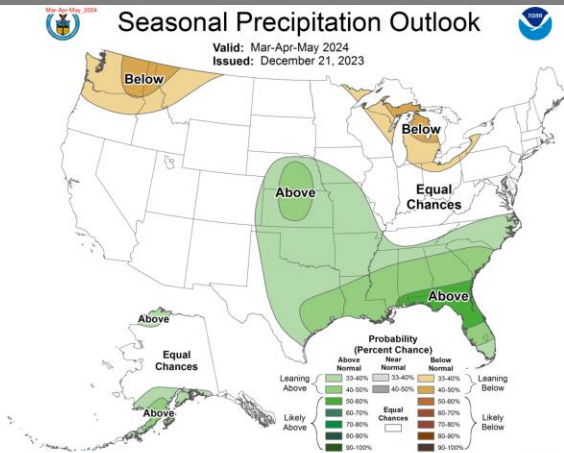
Mar-Apr-May_2024

Seasonal Precipitation Outlook

Valid: Mar-Apr-May 2024
Issued: December 21, 2023

Below

Below

Above

Equal Chances

Above

Above

Equal Chances

Above

Probability (Percent Chance)

| | Above Normal | Near Normal | Below Normal | |
|---|---|---|---|---|
| Leaning Above | 33-40% | 33-40% | 33-40% | Leaning Below |
| | 40-50% | 40-50% | 40-50% | |
| Likely Above | 50-60% | | 50-60% | Likely Below |
| | 60-70% | Equal Chances | 60-70% | |
| | 70-80% | | 70-80% | |
| | 80-90% | | 80-90% | |
| | 90-100% | | 90-100% | |